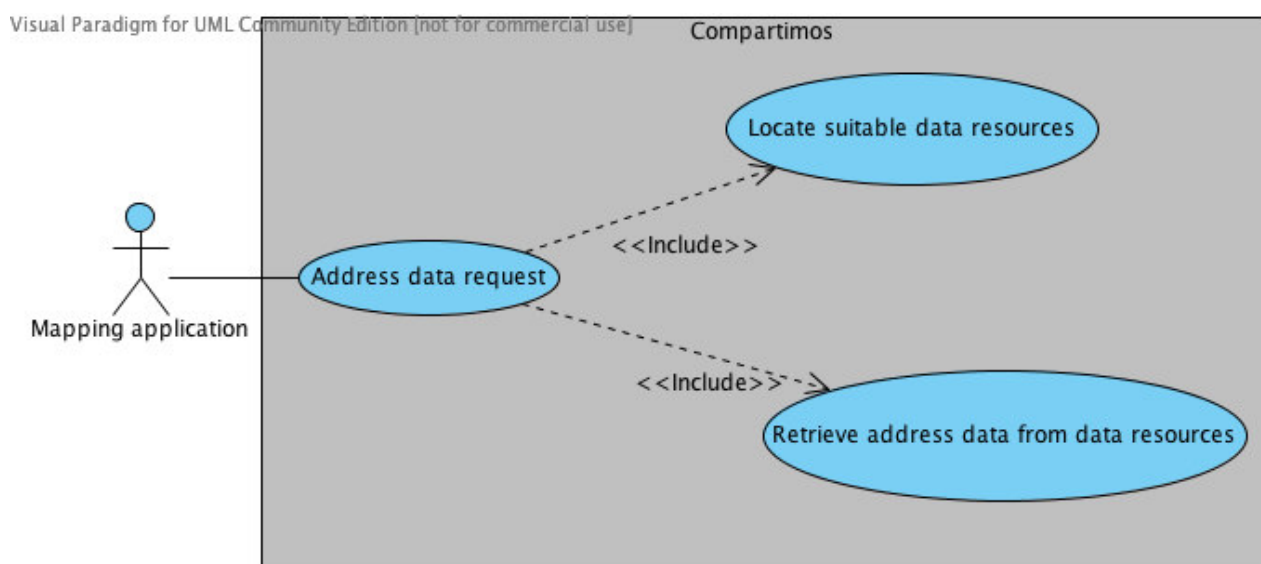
Visual Paradigm for UML Community Edition [not for commercial use]

Compartimos

Locate suitable data resources

<<Include>>

Address data request

Mapping application

<<Include>>

Retrieve address data from data resources